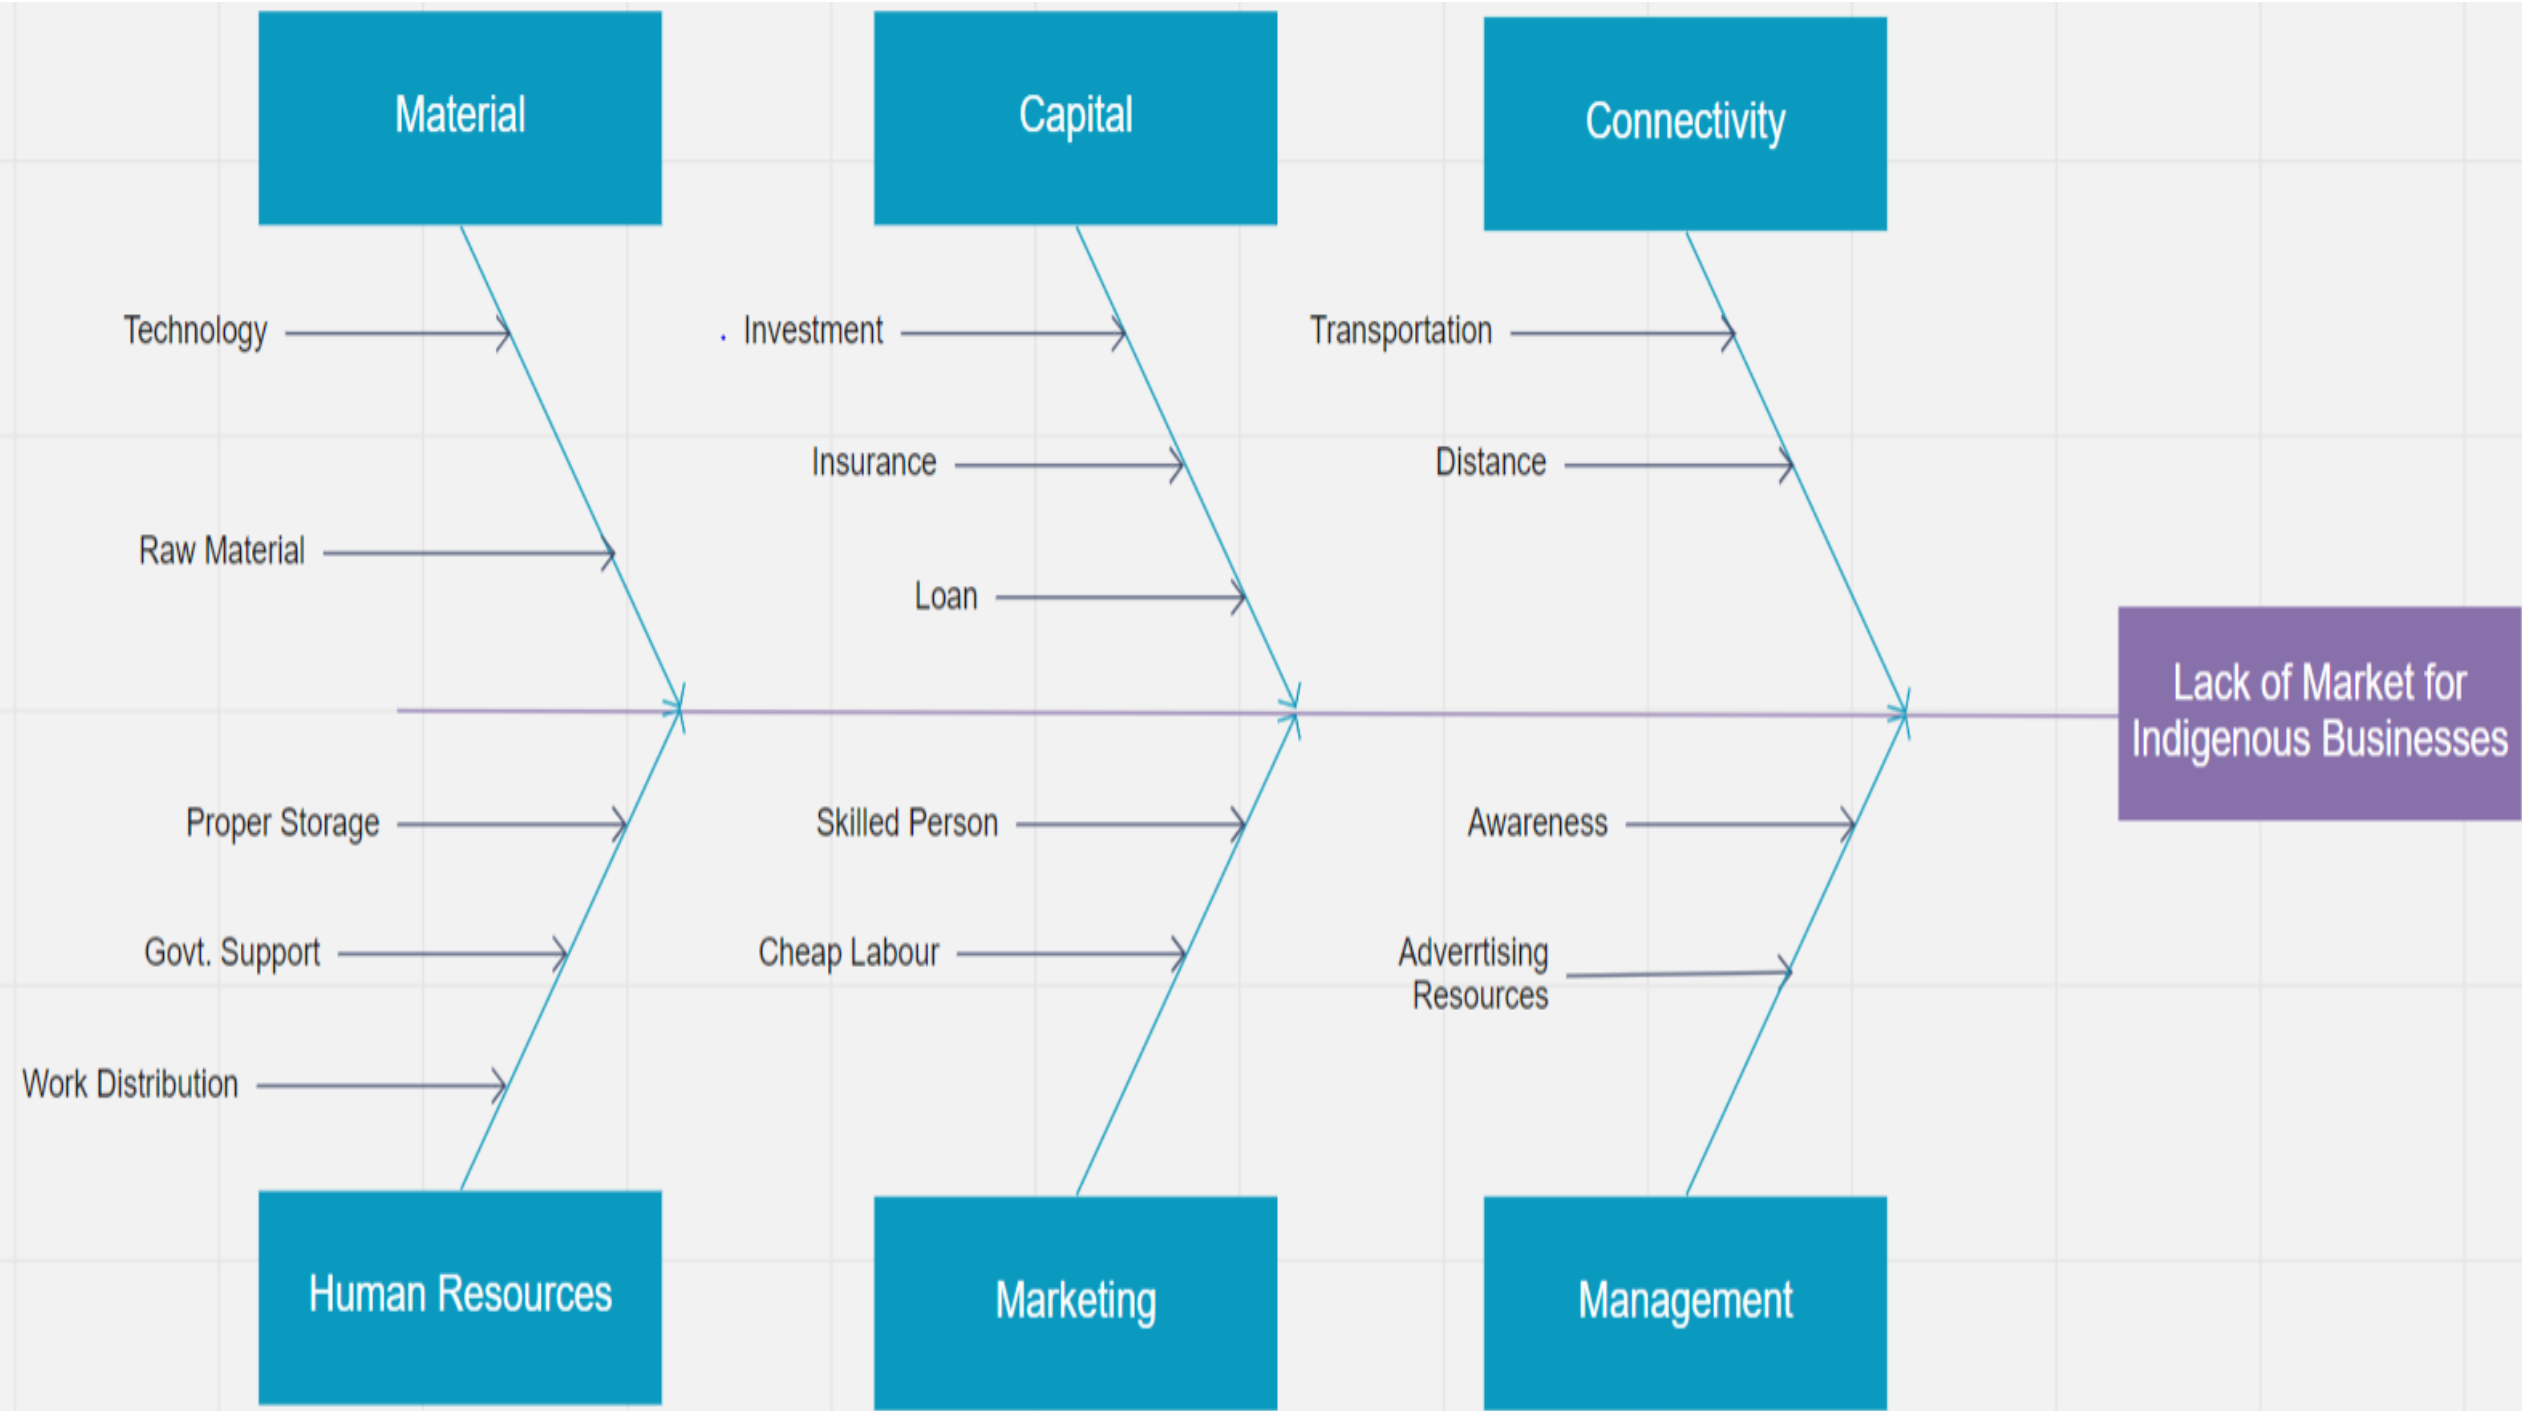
Material

Technology

Raw Material

Capital

Investment

Insurance

Loan

Connectivity

Transportation

Distance

Lack of Market for Indigenous Businesses

Proper Storage

Govt. Support

Work Distribution

Human Resources

Skilled Person

Cheap Labour

Marketing

Awareness

Adverrtising Resources

Management